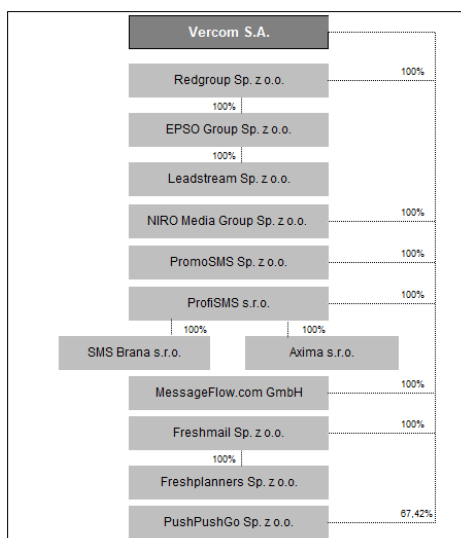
Vercom S.A.

Redgroup Sp. z o.o.

100%

100%

EPSO Group Sp. z o.o.

100%

Leadstream Sp. z o.o.

NIRO Media Group Sp. z o.o.

100%

PromoSMS Sp. z o.o.

100%

ProfiSMS s.r.o.

100%

100%

100%

SMS Brana s.r.o.

Axima s.r.o.

MessageFlow.com GmbH

100%

Freshmail Sp. z o.o.

100%

100%

Freshplanners Sp. z o.o.

PushPushGo Sp. z o.o.

67,42%